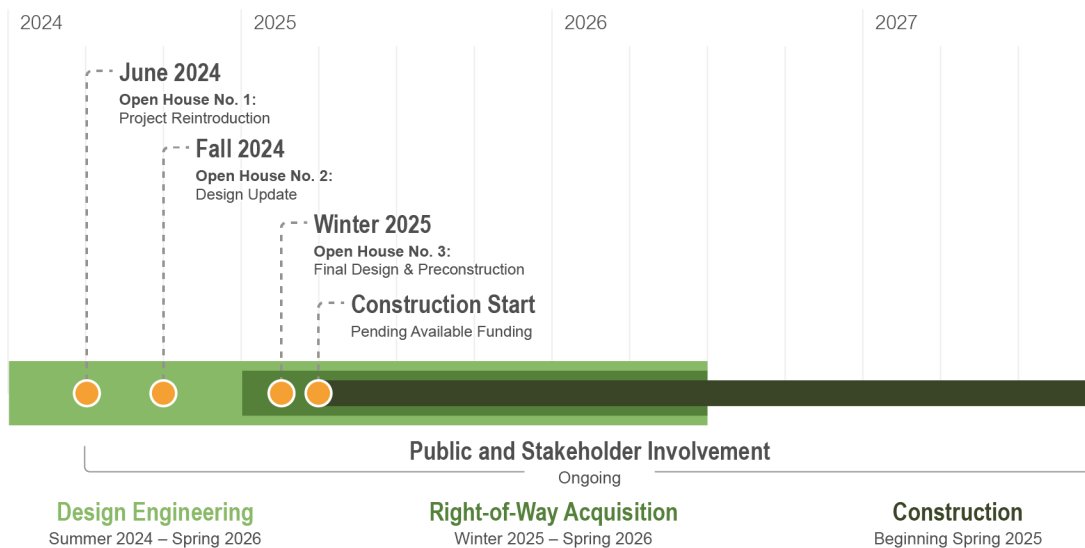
2024 2025 2026 2027

June 2024
Open House No. 1:
Project Reintroduction

Fall 2024
Open House No. 2:
Design Update

Winter 2025
Open House No. 3:
Final Design & Preconstruction

Construction Start
Pending Available Funding

Public and Stakeholder Involvement
Ongoing

Design Engineering
Summer 2024 – Spring 2026

Right-of-Way Acquisition
Winter 2025 – Spring 2026

Construction
Beginning Spring 2025